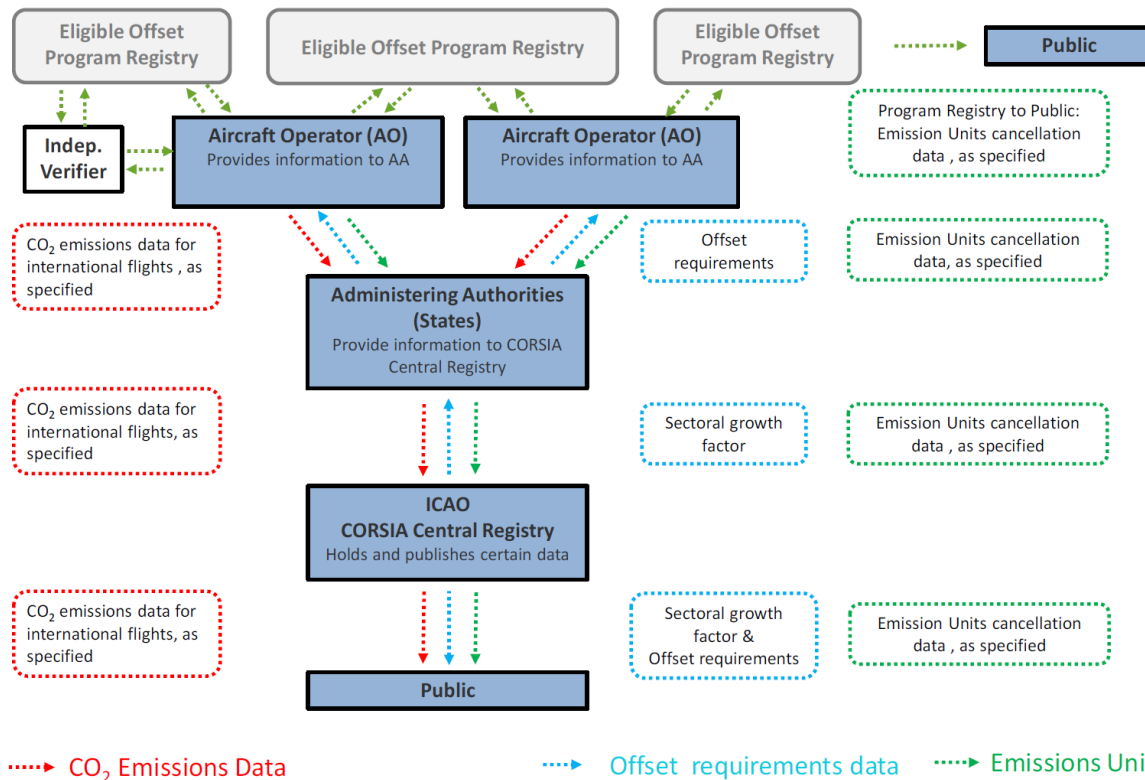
Eligible Offset Program Registry

Eligible Offset Program Registry

Eligible Offset Program Registry

Public

Program Registry to Public: Emission Units cancellation data , as specified

Indep. Verifier

Aircraft Operator (AO)
Provides information to AA

Aircraft Operator (AO)
Provides information to AA

$CO_2$ emissions data for international flights , as specified

Offset requirements

Emission Units cancellation data, as specified

Administering Authorities (States)
Provide information to CORSIA Central Registry

$CO_2$ emissions data for international flights, as specified

Sectoral growth factor

Emission Units cancellation data , as specified

ICAO
CORSIA Central Registry
Holds and publishes certain data

$CO_2$ emissions data for international flights, as specified

Sectoral growth factor & Offset requirements

Emission Units cancellation data , as specified

Public

$CO_2$ Emissions Data

Offset requirements data

Emissions Uni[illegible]